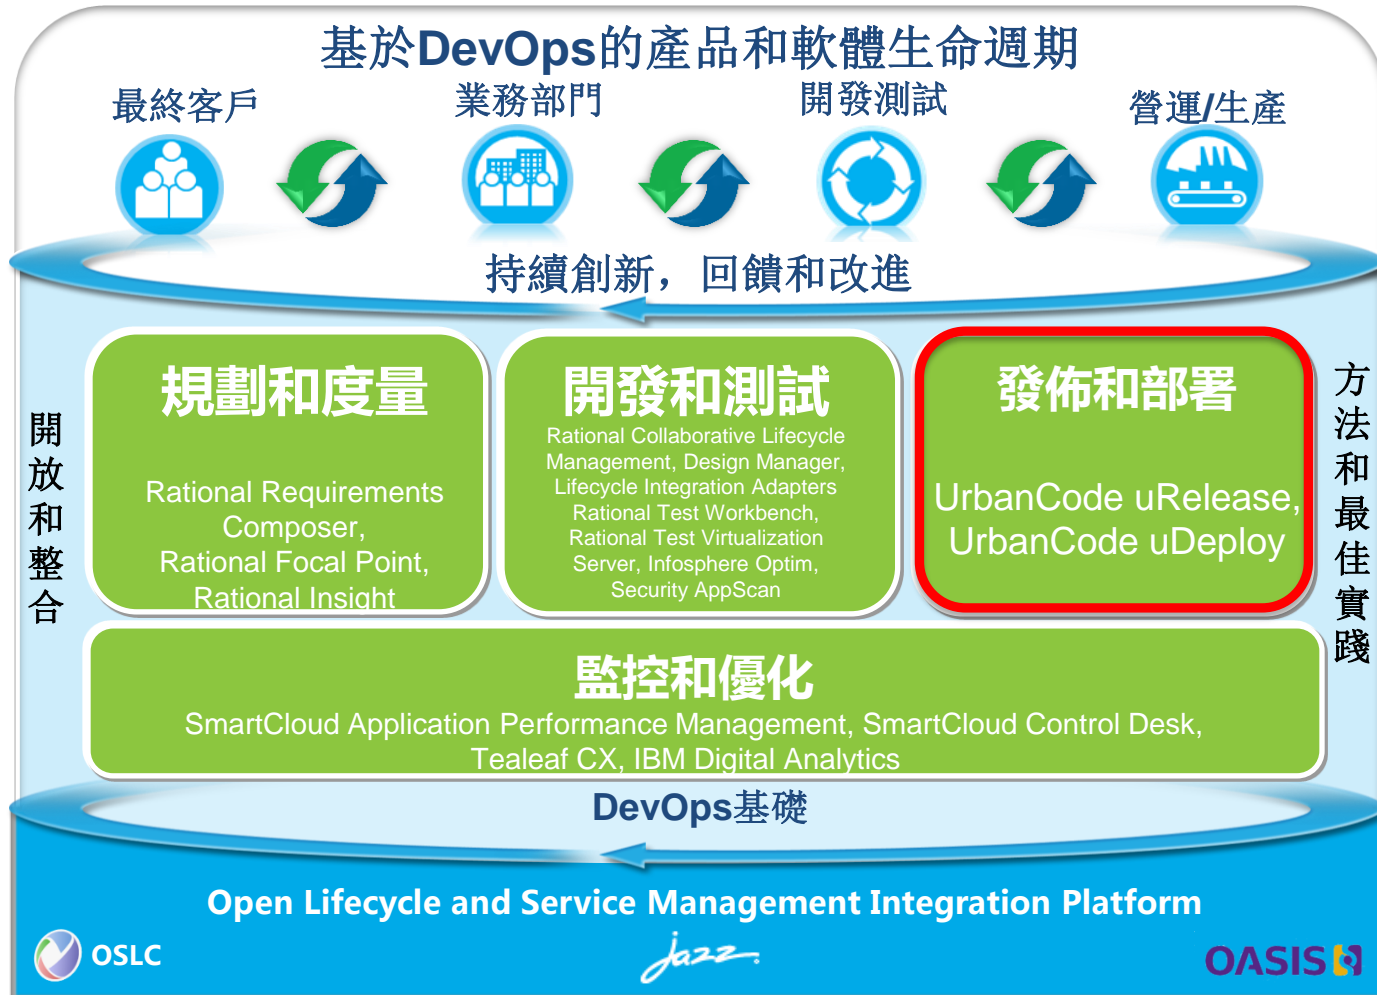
基於DevOps的產品和軟體生命週期

最終客戶

業務部門

開發測試

營運/生產

持續創新，回饋和改進

開放和整合

規劃和度量

Rational Requirements Composer, Rational Focal Point, Rational Insight

開發和測試

Rational Collaborative Lifecycle Management, Design Manager, Lifecycle Integration Adapters Rational Test Workbench, Rational Test Virtualization Server, Infosphere Optim, Security AppScan

發佈和部署

UrbanCode uRelease, UrbanCode uDeploy

方法和最佳實踐

監控和優化

SmartCloud Application Performance Management, SmartCloud Control Desk, Tealeaf CX, IBM Digital Analytics

DevOps基礎

Open Lifecycle and Service Management Integration Platform

OSLC

Jazz

OASIS